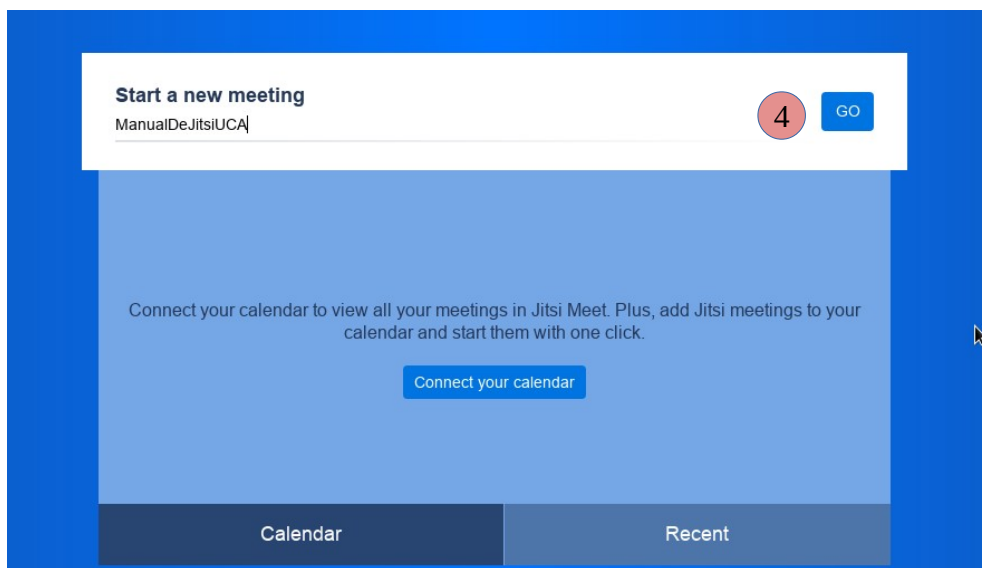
Start a new meeting
ManualDeJitsiUCA

4

GO

Connect your calendar to view all your meetings in Jitsi Meet. Plus, add Jitsi meetings to your calendar and start them with one click.

Connect your calendar

Calendar

Recent